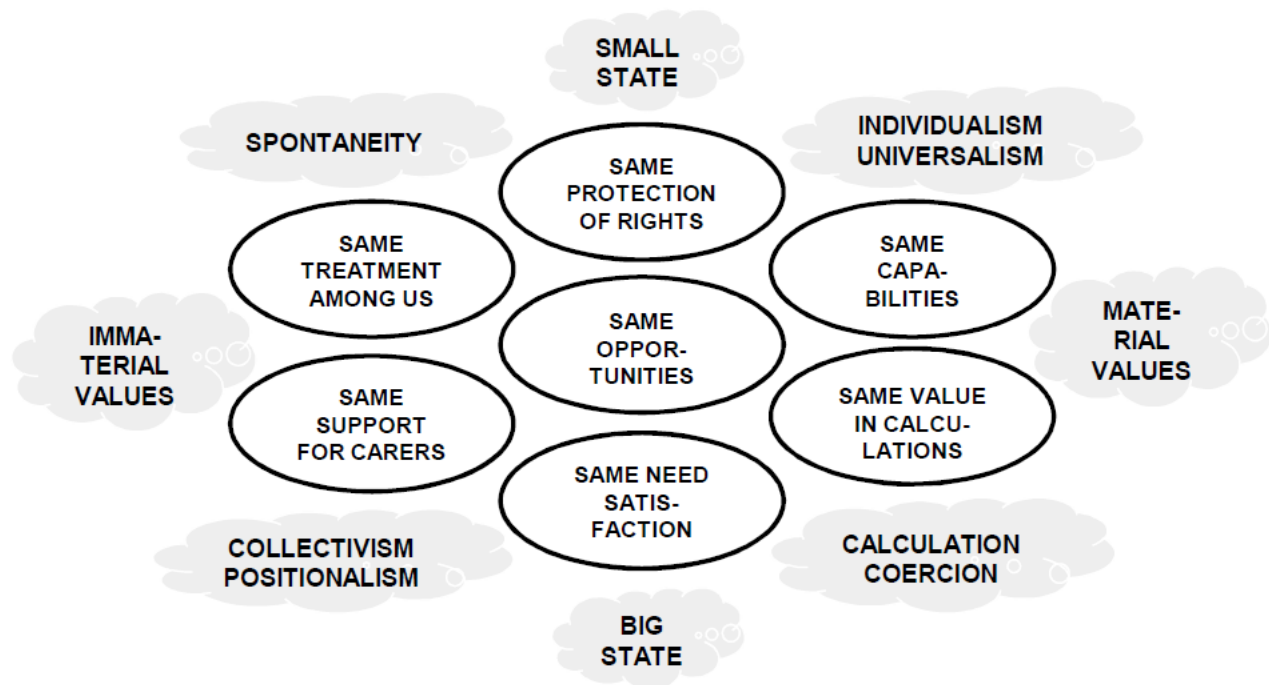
SMALL STATE

SPONTANEITY

INDIVIDUALISM UNIVERSALISM

SAME PROTECTION OF RIGHTS

SAME TREATMENT AMONG US

SAME CAPABILITIES

IMMATERIAL VALUES

SAME OPPORTUNITIES

MATERIAL VALUES

SAME SUPPORT FOR CARERS

SAME VALUE IN CALCULATIONS

SAME NEED SATISFACTION

COLLECTIVISM POSITIONALISM

CALCULATION COERCION

BIG STATE